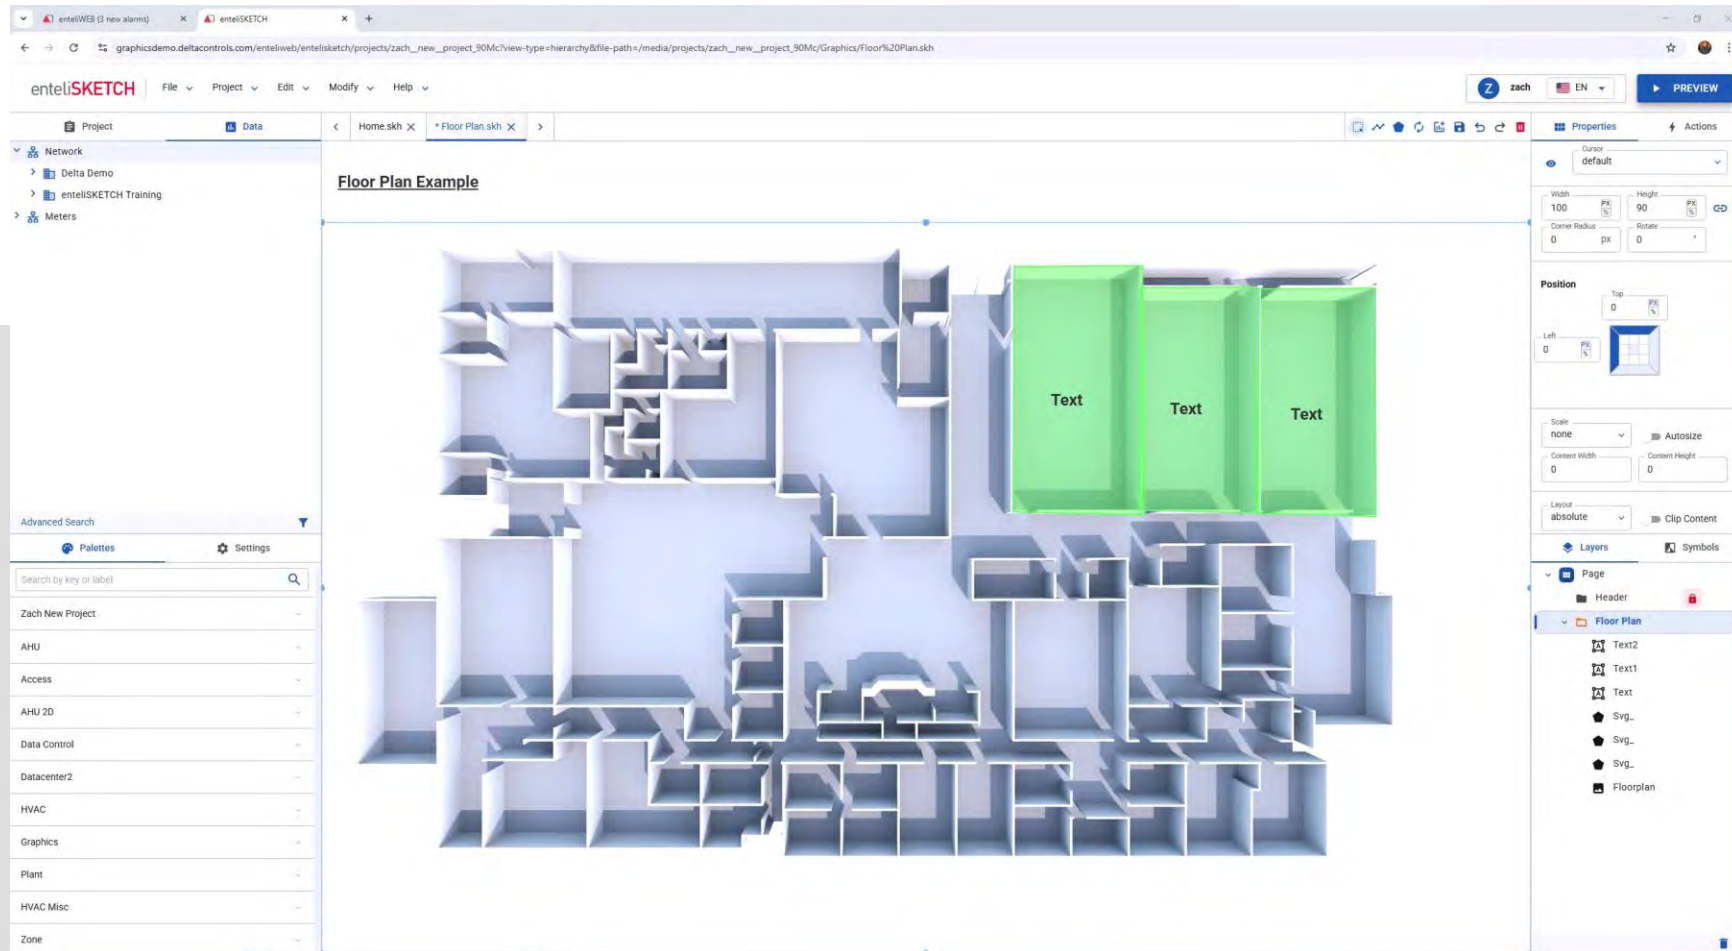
enteliWEB (3 new alarms) × enteliSKETCH × +

graphicsdemo.deltacontrols.com/enteliweb/entelisketch/projects/zach__new__project_90Mc?view-type=hierarchy&file-path=/media/projects/zach__new__project_90Mc/Graphics/Floor%20Plan.skh

enteliSKETCH File Project Edit Modify Help

Z zach EN PREVIEW

Project Data

Network
Delta Demo
enteliSKETCH Training
Meters

Advanced Search

Palettes Settings

Search by key or label

Zach New Project
AHU
Access
AHU 2D
Data Control
Datacenter2
HVAC
Graphics
Plant
HVAC Misc
Zone

Home.skh × *Floor Plan.skh ×

Floor Plan Example

Text Text Text

Properties Actions

Cursor
default

Width 100 PX
Height 90 PX
Corner Radius 0 px
Rotate 0 °

Position
Top 0 PX
Left 0 PX

Scale none Autosize
Content Width 0
Content Height 0

Layout absolute Clip Content

Layers Symbols

Page
Header
Floor Plan
Text2
Text1
Text
Svg_
Svg_
Svg_
Floorplan